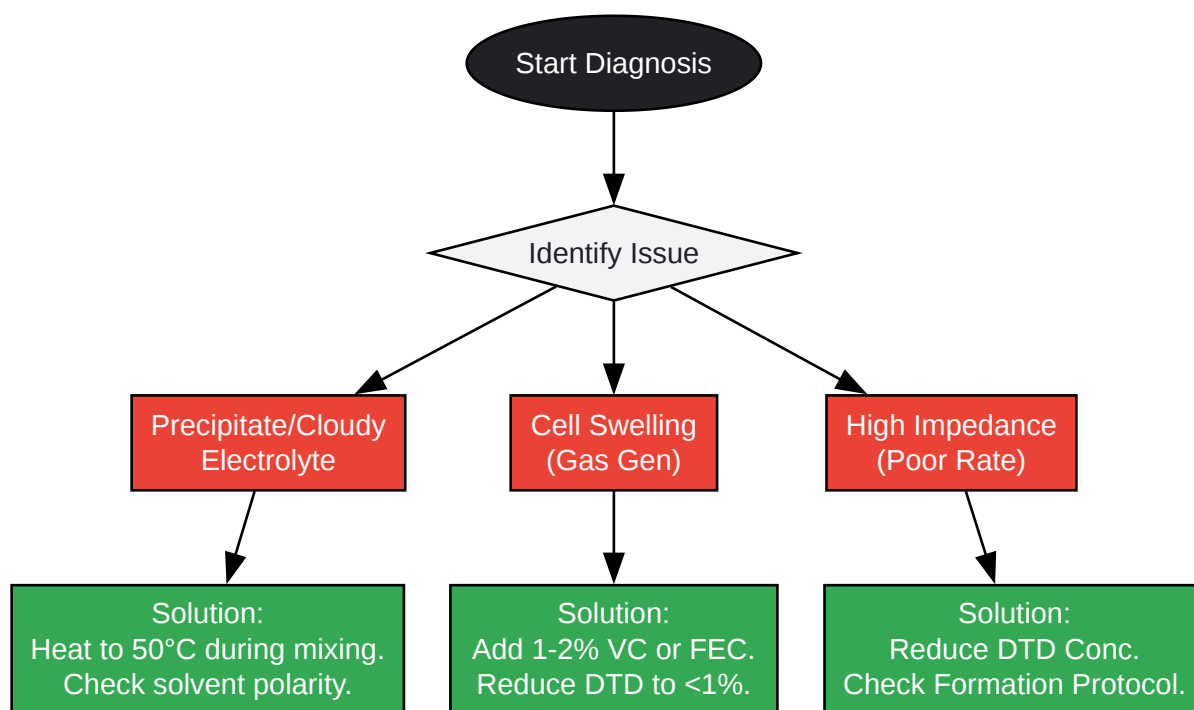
Start Diagnosis

Identify Issue

Precipitate/Cloudy Electrolyte

Cell Swelling (Gas Gen)

High Impedance (Poor Rate)

Solution:
Heat to 50°C during mixing.
Check solvent polarity.

Solution:
Add 1-2% VC or FEC.
Reduce DTD to <1%.

Solution:
Reduce DTD Conc.
Check Formation Protocol.